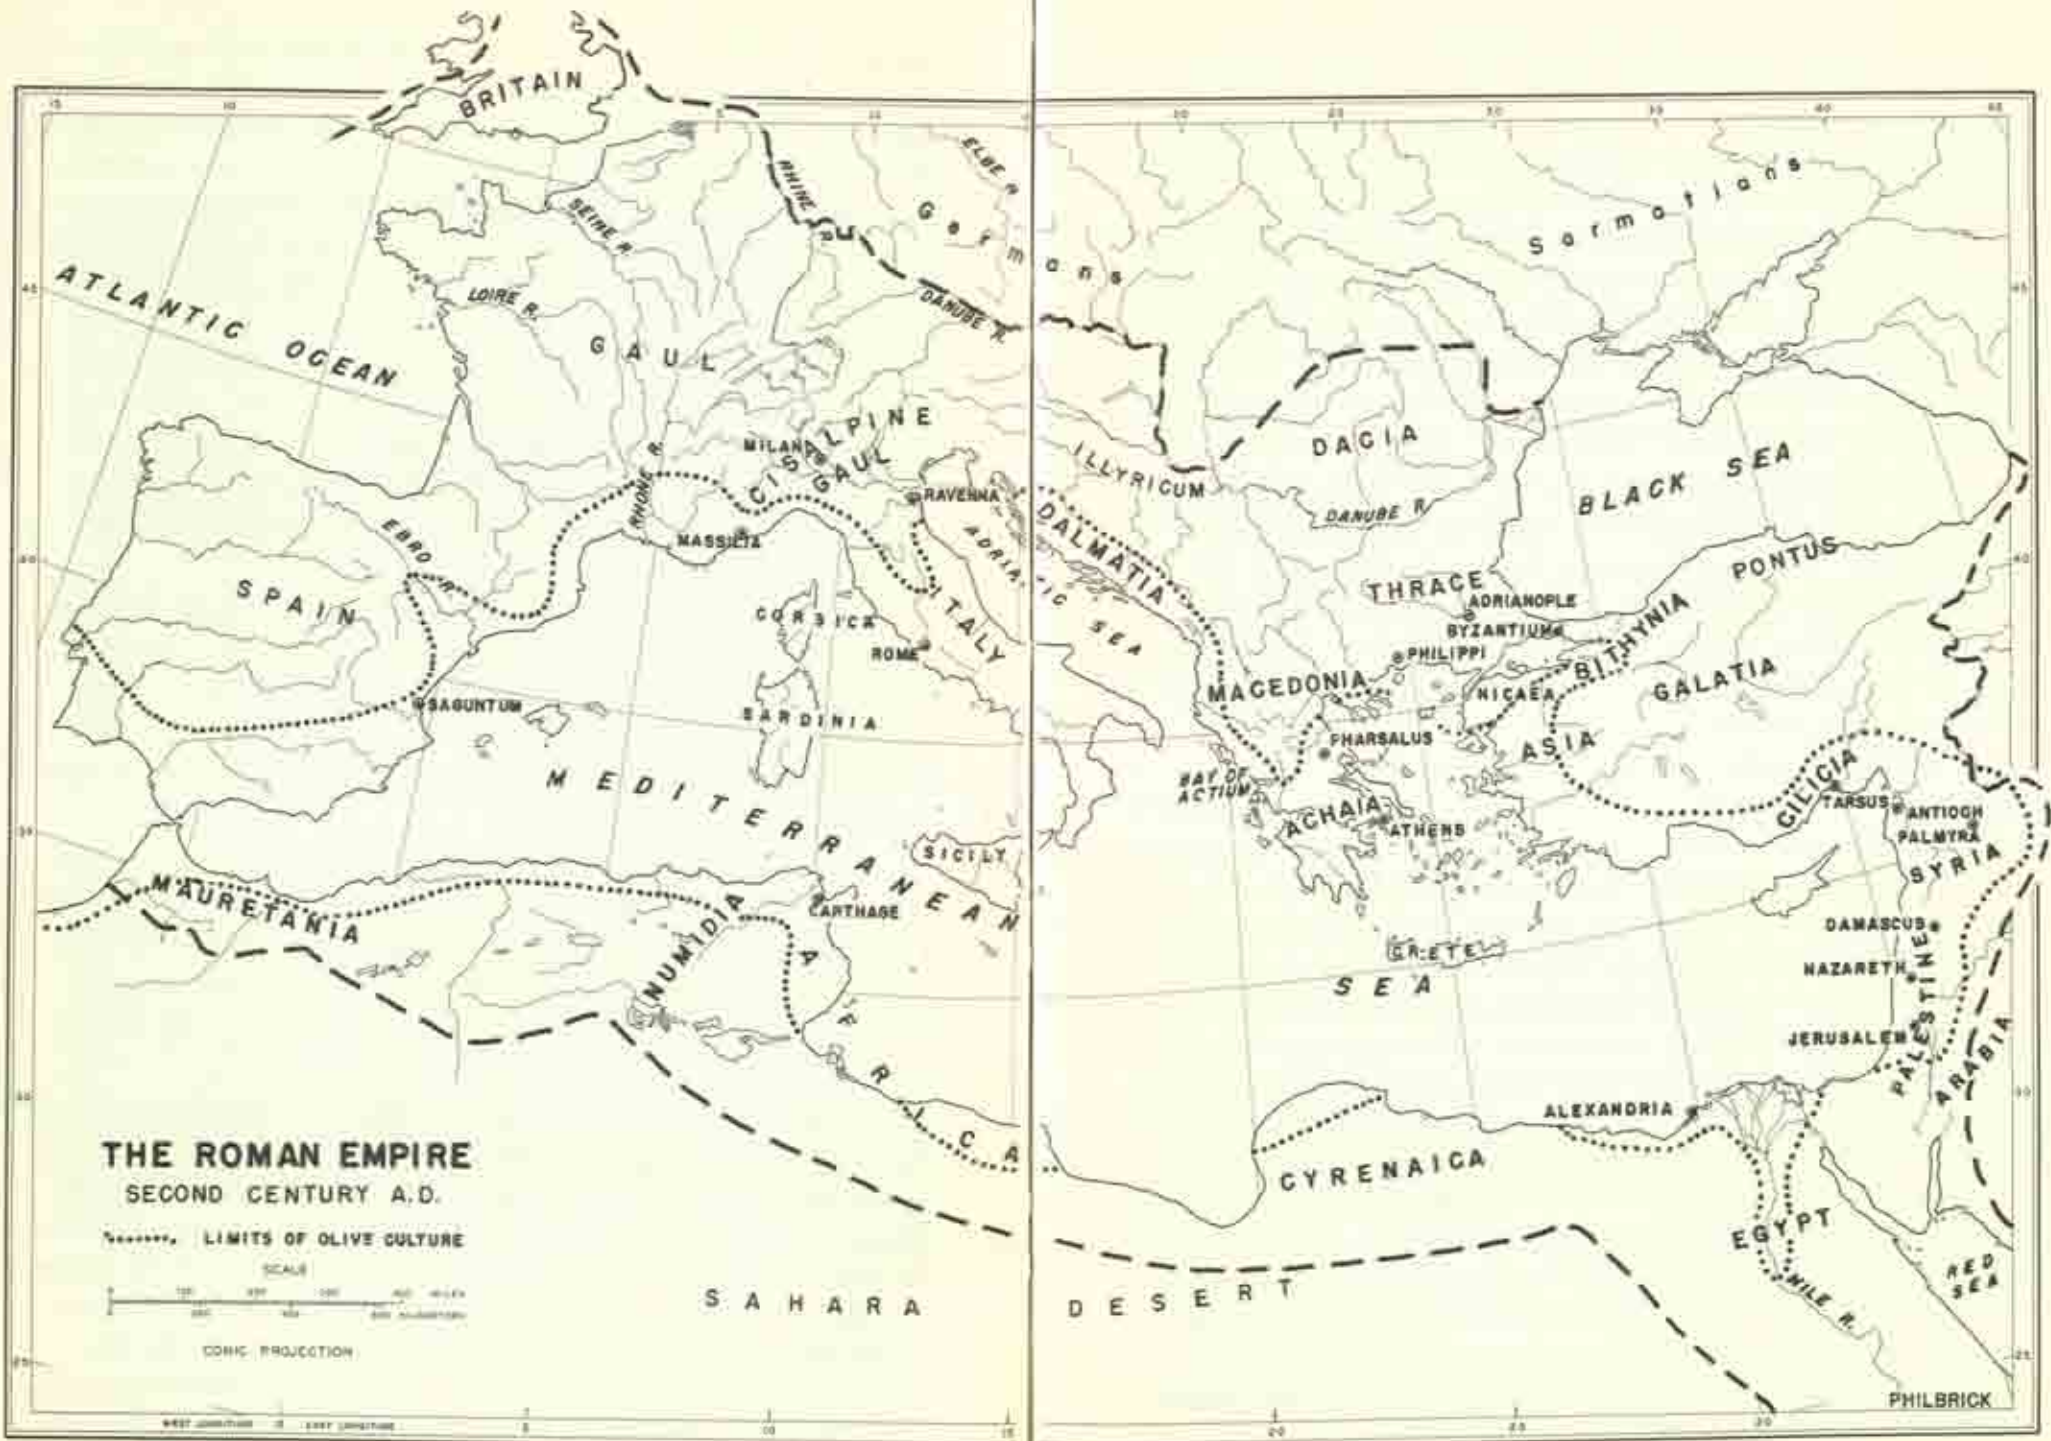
BRITAIN

ATLANTIC OCEAN

SEINE R.

LOIRE R.

GAUL

RHINE R.

ELBE R.

Germans

DANUBE R.

Sarmatians

CISALPINE GAUL

MILAN

RAVENNA

RHONE R.

MASSILIA

EBRO R.

SPAIN

SAGUNTUM

CORSICA

ROME

ITALY

ADRIATIC SEA

SARDINIA

MEDITERRANEAN SEA

SICILY

CARTHAGE

MAURETANIA

NUMIDIA

AFRICA

ILLYRICUM

DALMATIA

DACIA

DANUBE R.

BLACK SEA

THRACE

ADRIANOPLE

BYZANTIUM

PHILIPPI

PONTUS

BITHYNIA

NICAEA

GALATIA

MACEDONIA

PHARSALUS

BAY OF ACTIUM

ACHAIA

ATHENS

ASIA

CILICIA

TARSUS

ANTIOCH

PALMYRA

SYRIA

CRETE

DAMASCUS

NAZARETH

JERUSALEM

PALESTINE

ARABIA

ALEXANDRIA

CYRENAICA

EGYPT

NILE R.

RED SEA

SAHARA DESERT

THE ROMAN EMPIRE
SECOND CENTURY A.D.

LIMITS OF OLIVE CULTURE

SCALE

CONIC PROJECTION

PHILBRICK